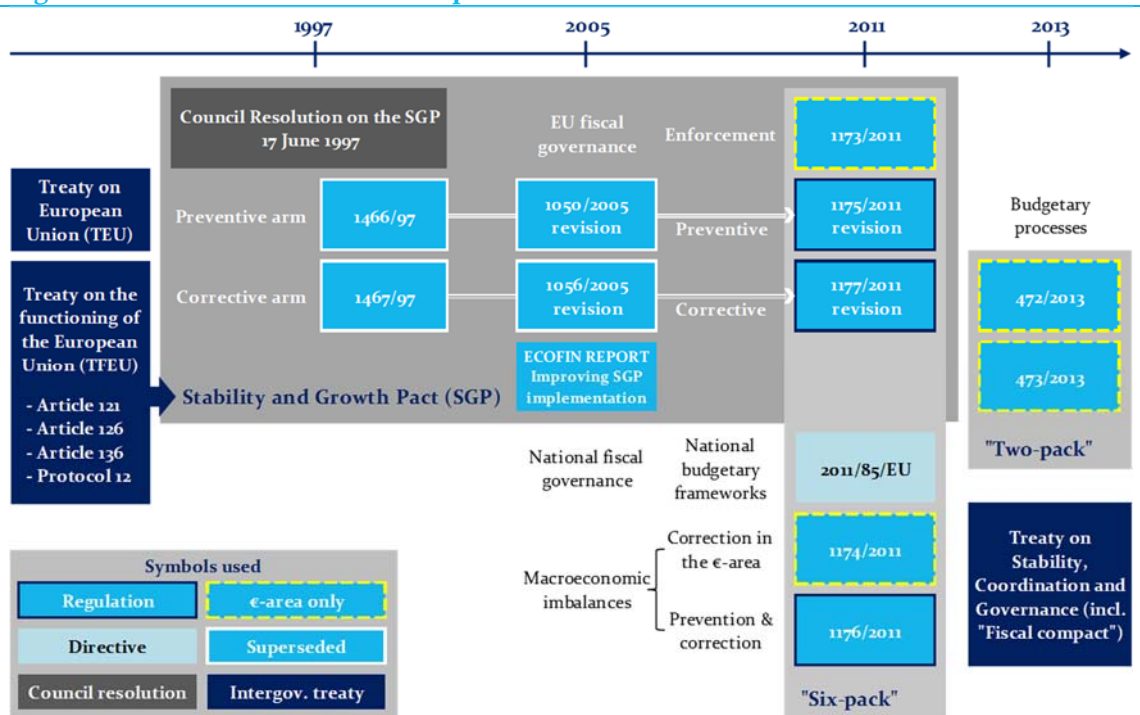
1997
2005
2011
2013

Council Resolution on the SGP 17 June 1997

EU fiscal governance

Enforcement

1173/2011

Treaty on European Union (TEU)

Preventive arm

1466/97

1050/2005 revision

Preventive

1175/2011 revision

Budgetary processes

Treaty on the functioning of the European Union (TFEU)

- Article 121
- Article 126
- Article 136
- Protocol 12

Corrective arm

1467/97

1056/2005 revision

Corrective

1177/2011 revision

472/2013

473/2013

ECOFIN REPORT Improving SGP implementation

Stability and Growth Pact (SGP)

"Two-pack"

National fiscal governance

National budgetary frameworks

2011/85/EU

Macroeconomic imbalances

Correction in the €-area

1174/2011

Prevention & correction

1176/2011

"Six-pack"

Treaty on Stability, Coordination and Governance (incl. "Fiscal compact")

Symbols used

| Regulation | €-area only |
|---|---|
| Directive | Superseded |
| Council resolution | Intergov. treaty |